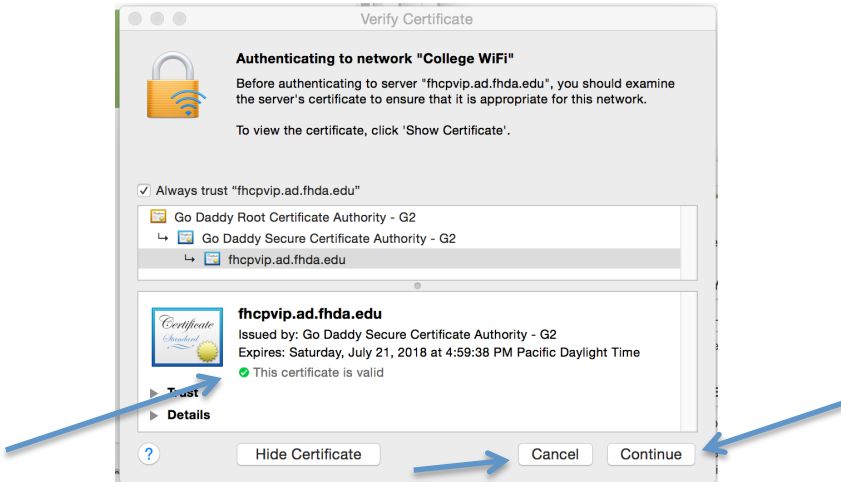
Verify Certificate

Authenticating to network "College WiFi"

Before authenticating to server "fhcpvip.ad.fhda.edu", you should examine the server's certificate to ensure that it is appropriate for this network.

To view the certificate, click 'Show Certificate'.

✓ Always trust "fhcpvip.ad.fhda.edu"

Go Daddy Root Certificate Authority - G2
↳ Go Daddy Secure Certificate Authority - G2
↳ fhcpvip.ad.fhda.edu

Certificate Standard

fhcpvip.ad.fhda.edu
Issued by: Go Daddy Secure Certificate Authority - G2
Expires: Saturday, July 21, 2018 at 4:59:38 PM Pacific Daylight Time
This certificate is valid

Trust
Details

?

Hide Certificate

Cancel

Continue